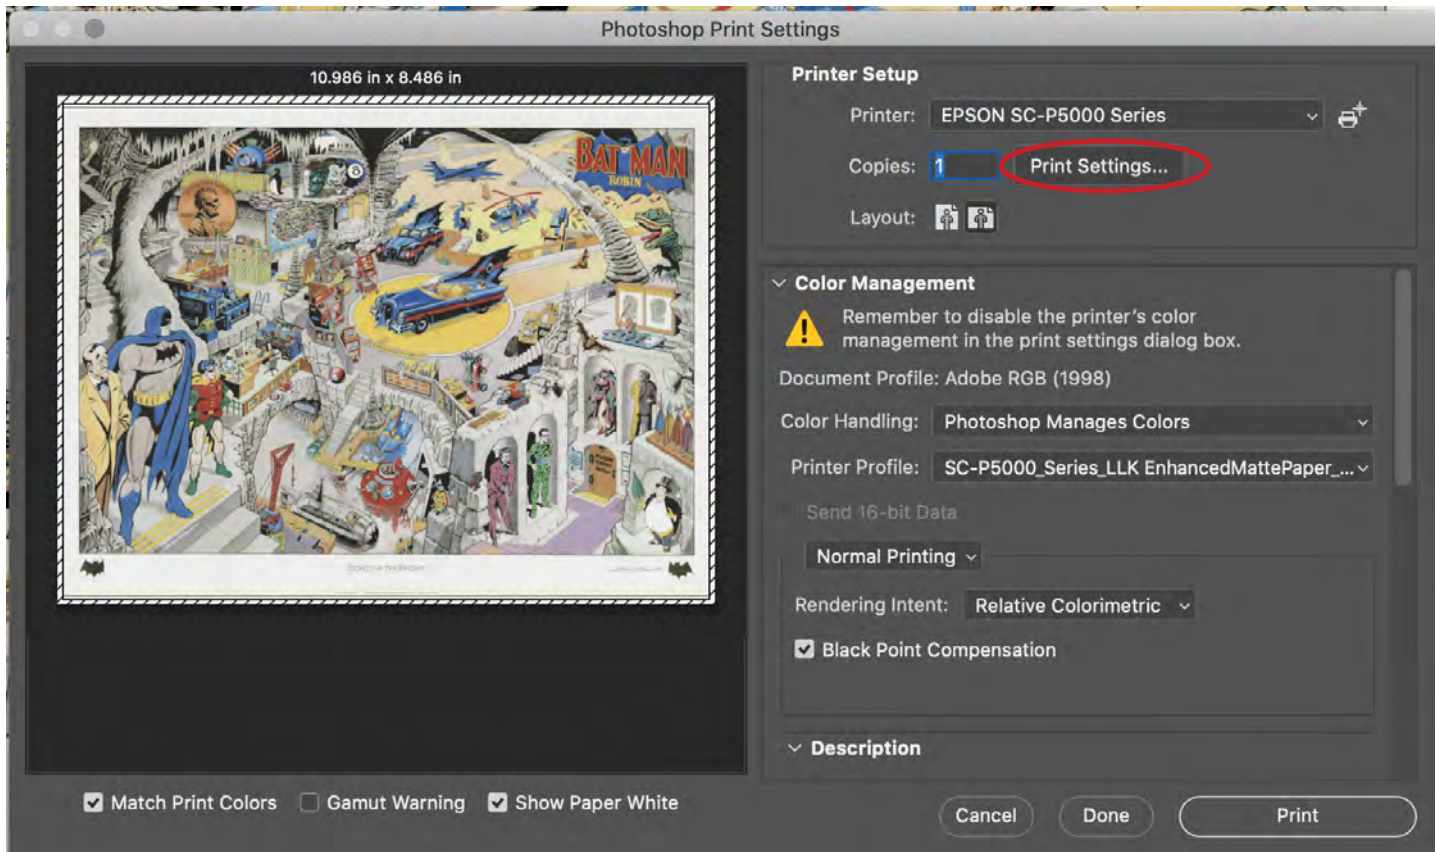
Photoshop Print Settings

10.986 in x 8.486 in

BAT MAN
ROBIN

Printer Setup

Printer: EPSON SC-P5000 Series

Copies: 1 Print Settings...

Layout:

Color Management

Remember to disable the printer's color management in the print settings dialog box.

Document Profile: Adobe RGB (1998)

Color Handling: Photoshop Manages Colors

Printer Profile: SC-P5000_Series_LLK EnhancedMattePaper_...

Send 16-bit Data

Normal Printing

Rendering Intent: Relative Colorimetric

Black Point Compensation

Description

Match Print Colors Gamut Warning Show Paper White

Cancel Done Print